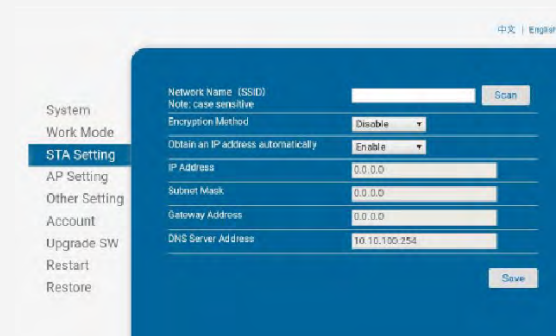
中文 | English

System
Work Mode
STA Setting
AP Setting
Other Setting
Account
Upgrade SW
Restart
Restore

Network Name (SSID)
Note: case sensitive
Scan

Encryption Method
Disable

Obtain an IP address automatically
Enable

IP Address
0.0.0.0

Subnet Mask
0.0.0.0

Gateway Address
0.0.0.0

DNS Server Address
10.10.100.254

Save